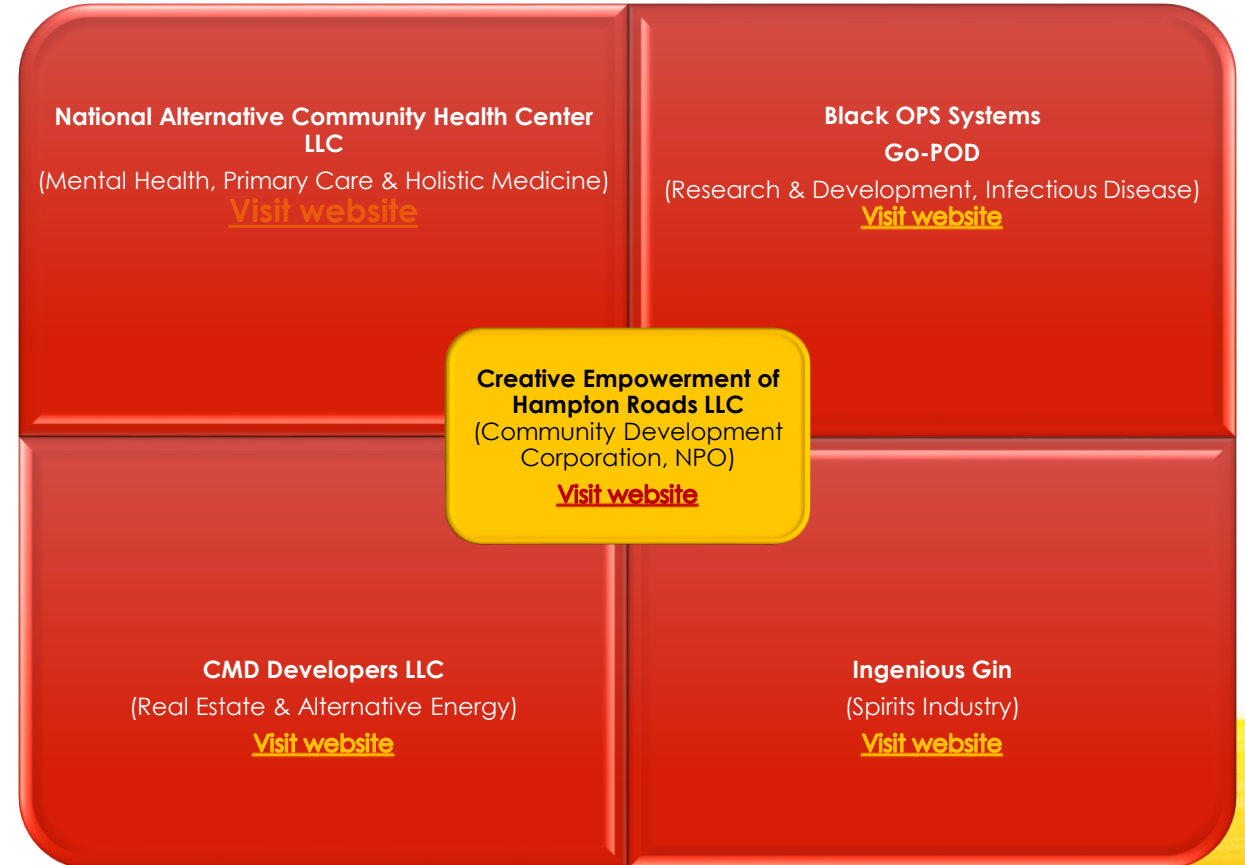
National Alternative Community Health Center LLC
(Mental Health, Primary Care & Holistic Medicine)
Visit website

Black OPS Systems
Go-POD
(Research & Development, Infectious Disease)
Visit website

Creative Empowerment of Hampton Roads LLC
(Community Development Corporation, NPO)
Visit website

CMD Developers LLC
(Real Estate & Alternative Energy)
Visit website

Ingenious Gin
(Spirits Industry)
Visit website